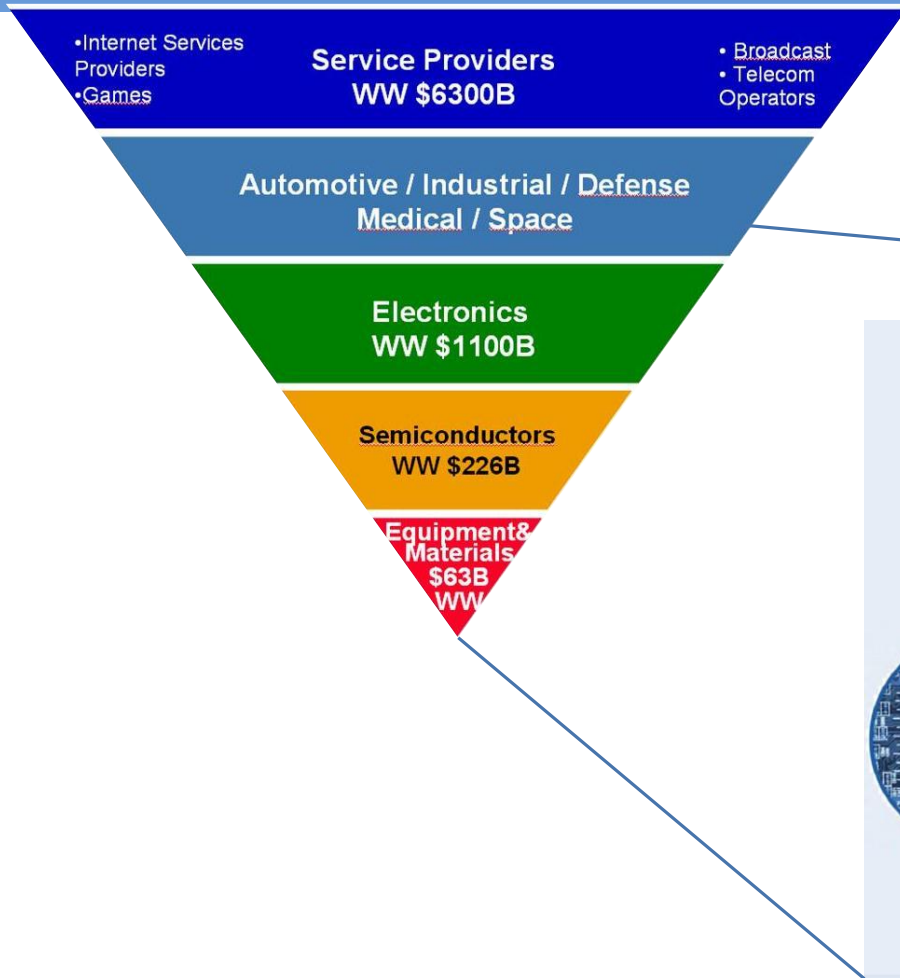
•Internet Services Providers
•Games

Service Providers
WW $6300B

• Broadcast
• Telecom Operators

Automotive / Industrial / Defense
Medical / Space

Electronics
WW $1100B

Semiconductors
WW $226B

Equipment&
Materials
$63B
WW